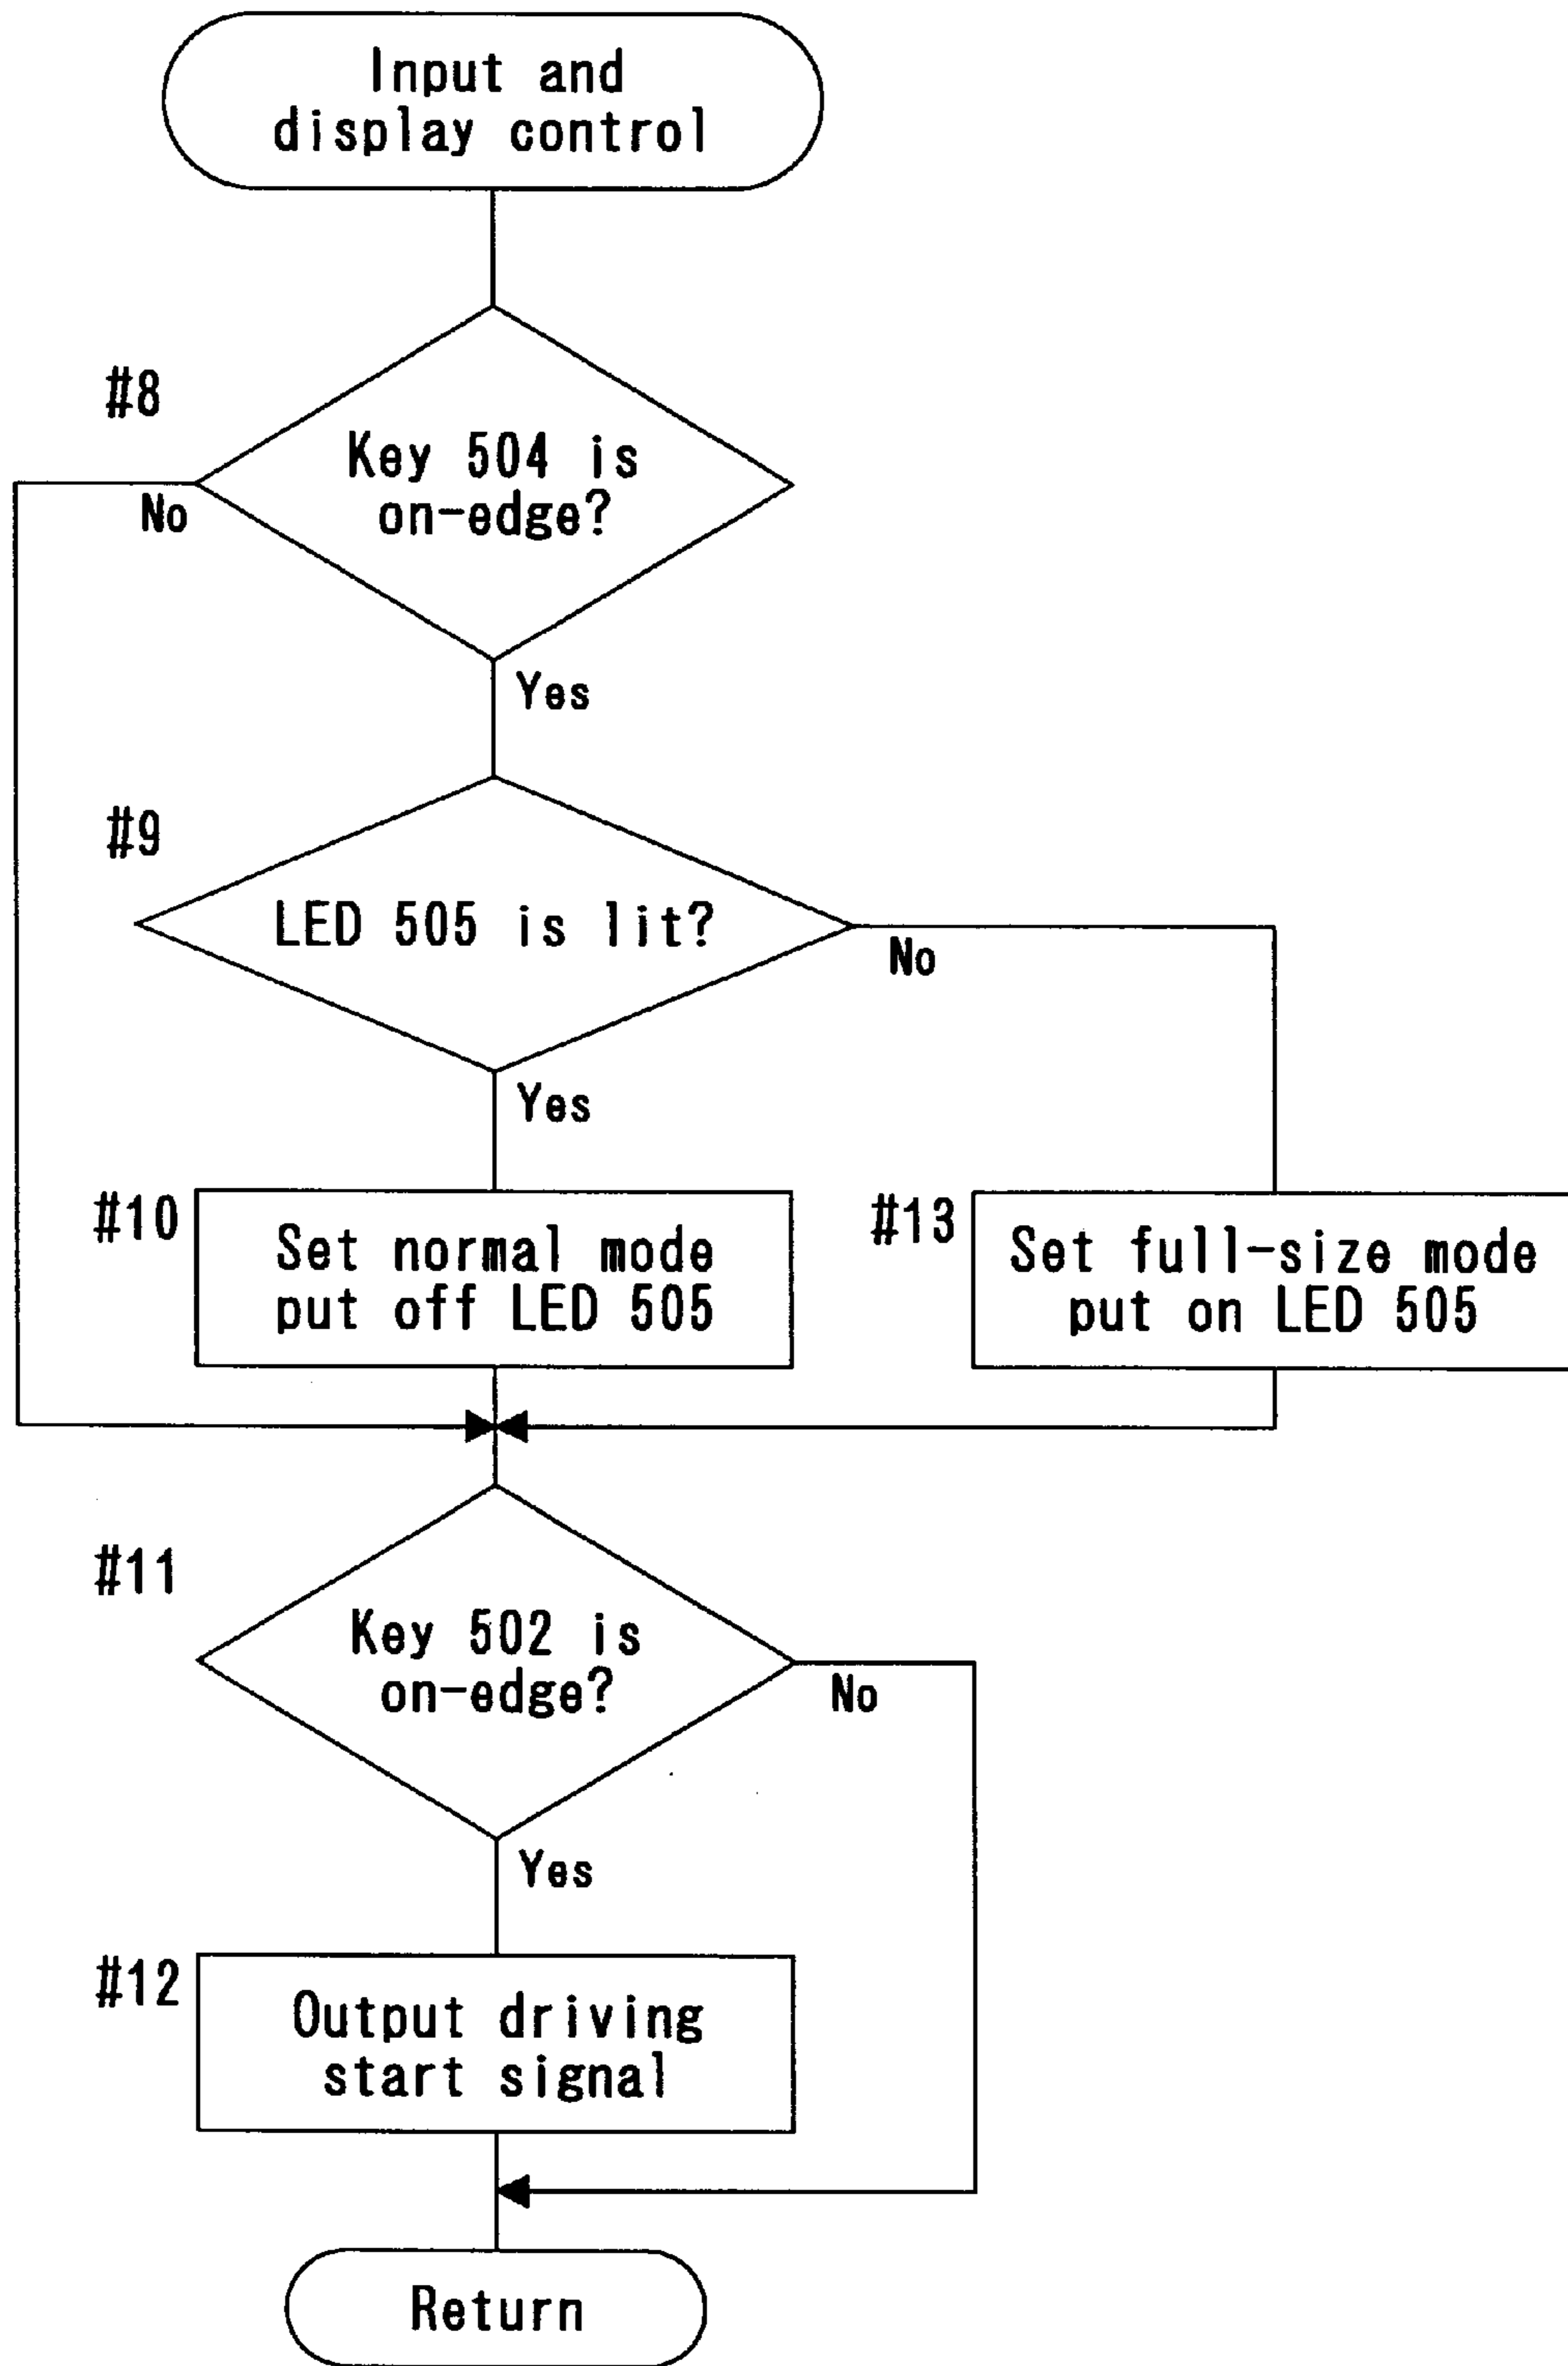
Input and display control

#8

Key 504 is on-edge?

No

Yes

#9

LED 505 is lit?

No

Yes

#10

Set normal mode put off LED 505

#13

Set full-size mode put on LED 505

#11

Key 502 is on-edge?

No

Yes

#12

Output driving start signal

Return